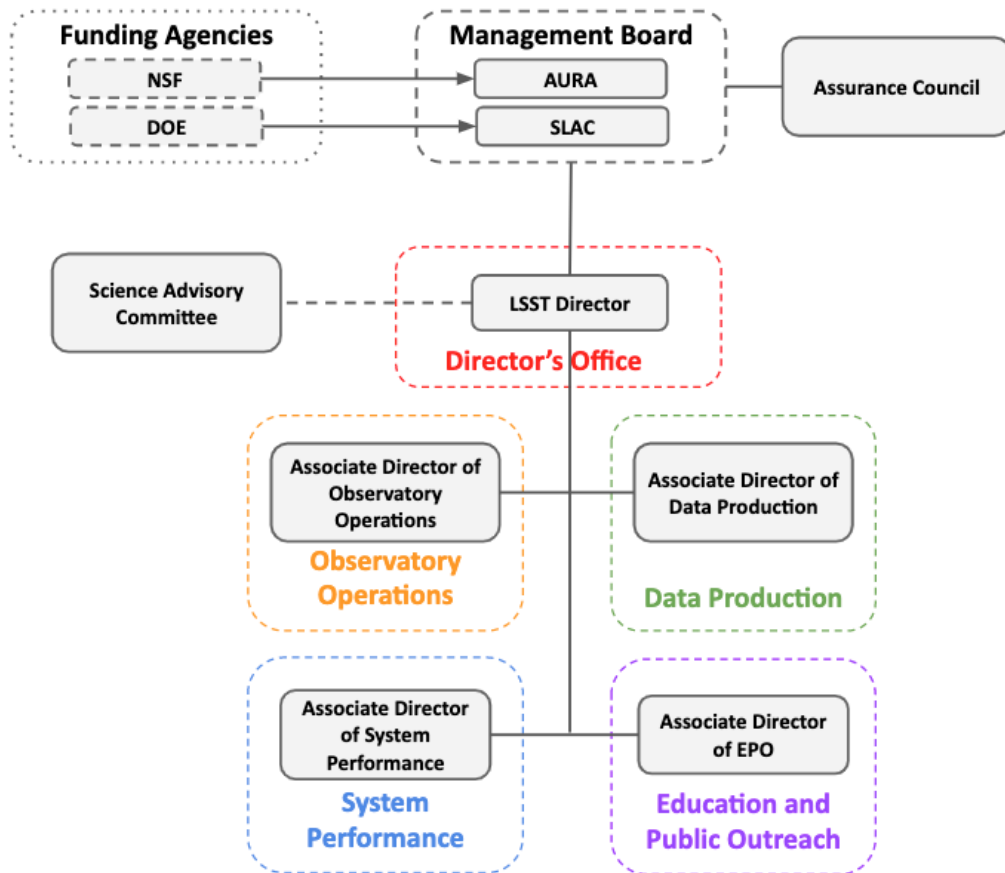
Funding Agencies
NSF
DOE

Management Board
AURA
SLAC

Assurance Council

Science Advisory Committee

LSST Director
Director’s Office

Associate Director of Observatory Operations
Observatory Operations

Associate Director of Data Production
Data Production

Associate Director of System Performance
System Performance

Associate Director of EPO
Education and Public Outreach